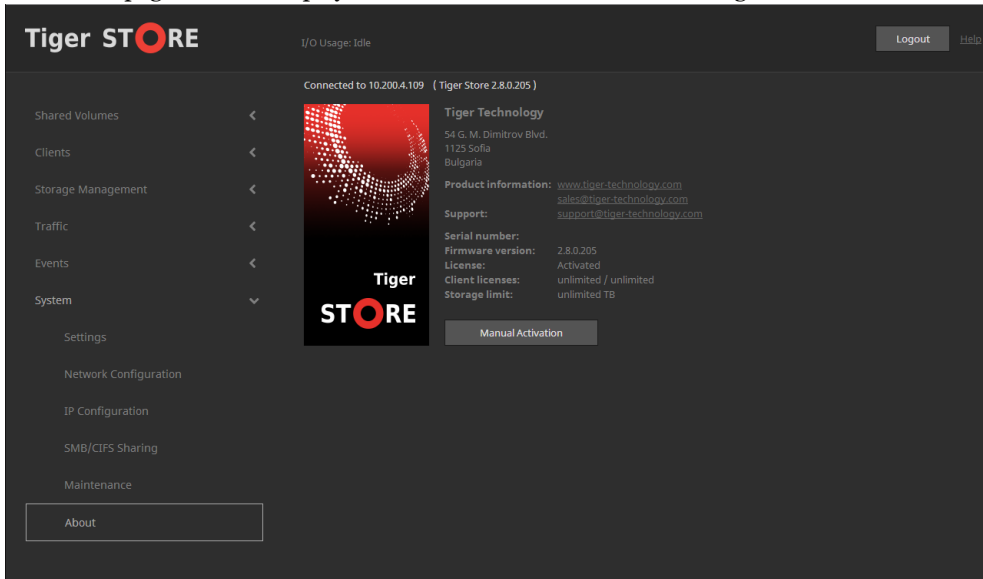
Tiger STORE

I/O Usage: Idle

Logout

Help

Connected to 10.200.4.109 ( Tiger Store 2.8.0.205 )

Shared Volumes

Clients

Storage Management

Traffic

Events

System

Settings

Network Configuration

IP Configuration

SMB/CIFS Sharing

Maintenance

About

Tiger

STORE

Tiger Technology

54 G. M. Dimitrov Blvd.
1125 Sofia
Bulgaria

| | |
|---|---|
| **Product information:** | www.tiger-technology.com |
| | sales@tiger-technology.com |
| **Support:** | support@tiger-technology.com |
| **Serial number:** | |
| **Firmware version:** | 2.8.0.205 |
| **License:** | Activated |
| **Client licenses:** | unlimited / unlimited |
| **Storage limit:** | unlimited TB |

Manual Activation